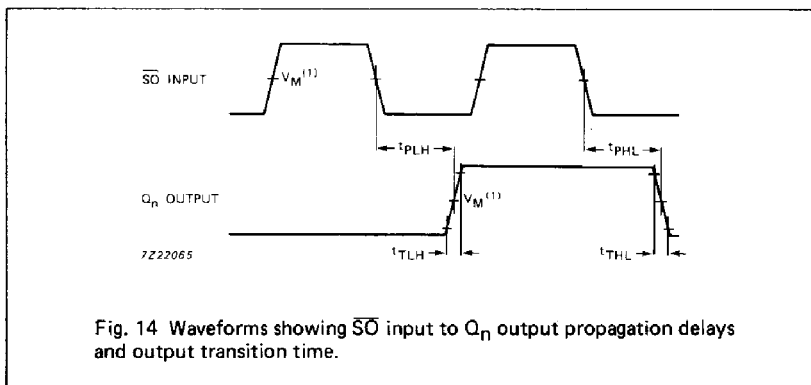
$\overline{SO}$ INPUT

$V_M^{(1)}$

$t_{PLH}$

$t_{PHL}$

$Q_n$ OUTPUT

$V_M^{(1)}$

7Z22065

$t_{TLH}$

$t_{THL}$

Fig. 14 Waveforms showing $\overline{SO}$ input to $Q_n$ output propagation delays and output transition time.